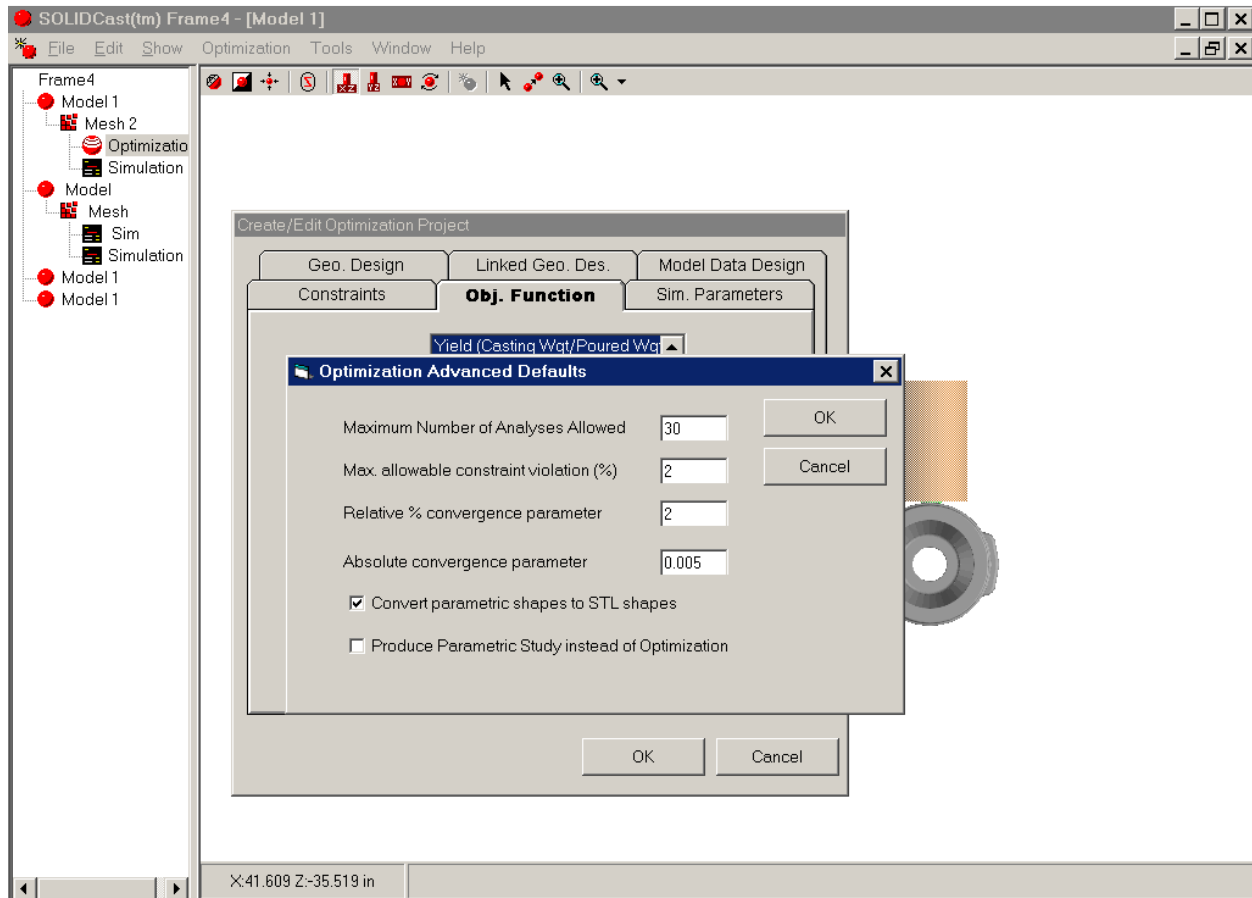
SOLIDCast(tm) Frame4 - [Model 1]

File Edit Show Optimization Tools Window Help

Frame4
Model 1
Mesh 2
Optimizatio
Simulation
Model
Mesh
Sim
Simulation
Model 1
Model 1

Create/Edit Optimization Project

Geo. Design | Linked Geo. Des. | Model Data Design
Constraints | Obj. Function | Sim. Parameters

Yield (Casting Wgt/Poured Wg

Optimization Advanced Defaults

Maximum Number of Analyses Allowed 30
Max. allowable constraint violation (%) 2
Relative % convergence parameter 2
Absolute convergence parameter 0.005

OK
Cancel

Convert parametric shapes to STL shapes
Produce Parametric Study instead of Optimization

OK
Cancel

X:41.609 Z:-35.519 in